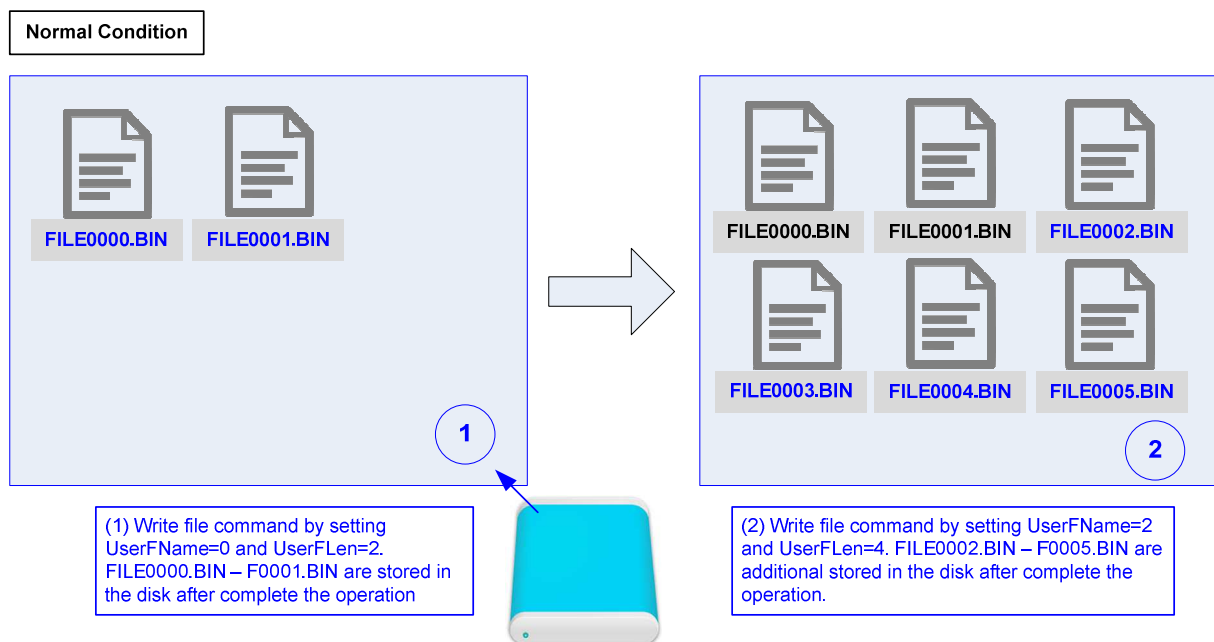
Normal Condition

FILE0000.BIN FILE0001.BIN

1

FILE0000.BIN FILE0001.BIN FILE0002.BIN

FILE0003.BIN FILE0004.BIN FILE0005.BIN

2

(1) Write file command by setting UserFName=0 and UserFLen=2. FILE0000.BIN – F0001.BIN are stored in the disk after complete the operation

(2) Write file command by setting UserFName=2 and UserFLen=4. FILE0002.BIN – F0005.BIN are additional stored in the disk after complete the operation.